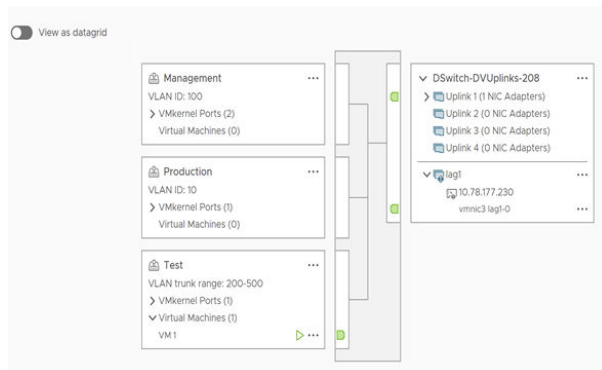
View as datagrid

Management ···
VLAN ID: 100
> VMkernel Ports (2)
Virtual Machines (0)

Production ···
VLAN ID: 10
> VMkernel Ports (1)
Virtual Machines (0)

Test ···
VLAN trunk range: 200-500
> VMkernel Ports (1)
∨ Virtual Machines (1)
VM 1 ···

∨ DSwitch-DVUplinks-208 ···
> Uplink 1 (1 NIC Adapters)
Uplink 2 (0 NIC Adapters)
Uplink 3 (0 NIC Adapters)
Uplink 4 (0 NIC Adapters)

∨ lag1 ···
10.78.177.230
vmnic3 lag1-0 ···